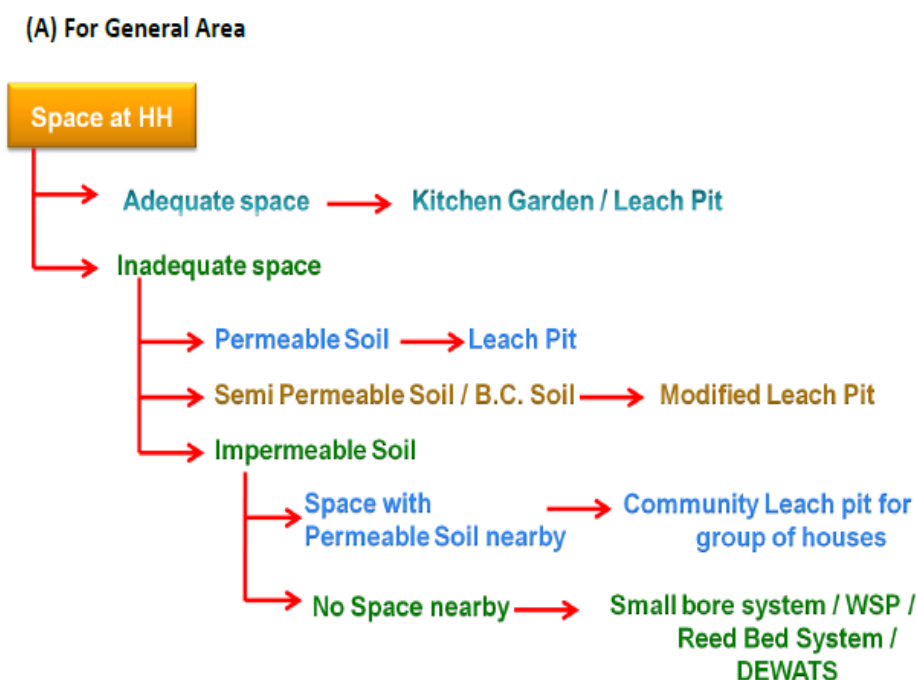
(A) For General Area

Space at HH

Adequate space

Kitchen Garden / Leach Pit

Inadequate space

Permeable Soil

Leach Pit

Semi Permeable Soil / B.C. Soil

Modified Leach Pit

Impermeable Soil

Space with Permeable Soil nearby

Community Leach pit for group of houses

No Space nearby

Small bore system / WSP / Reed Bed System / DEWATS